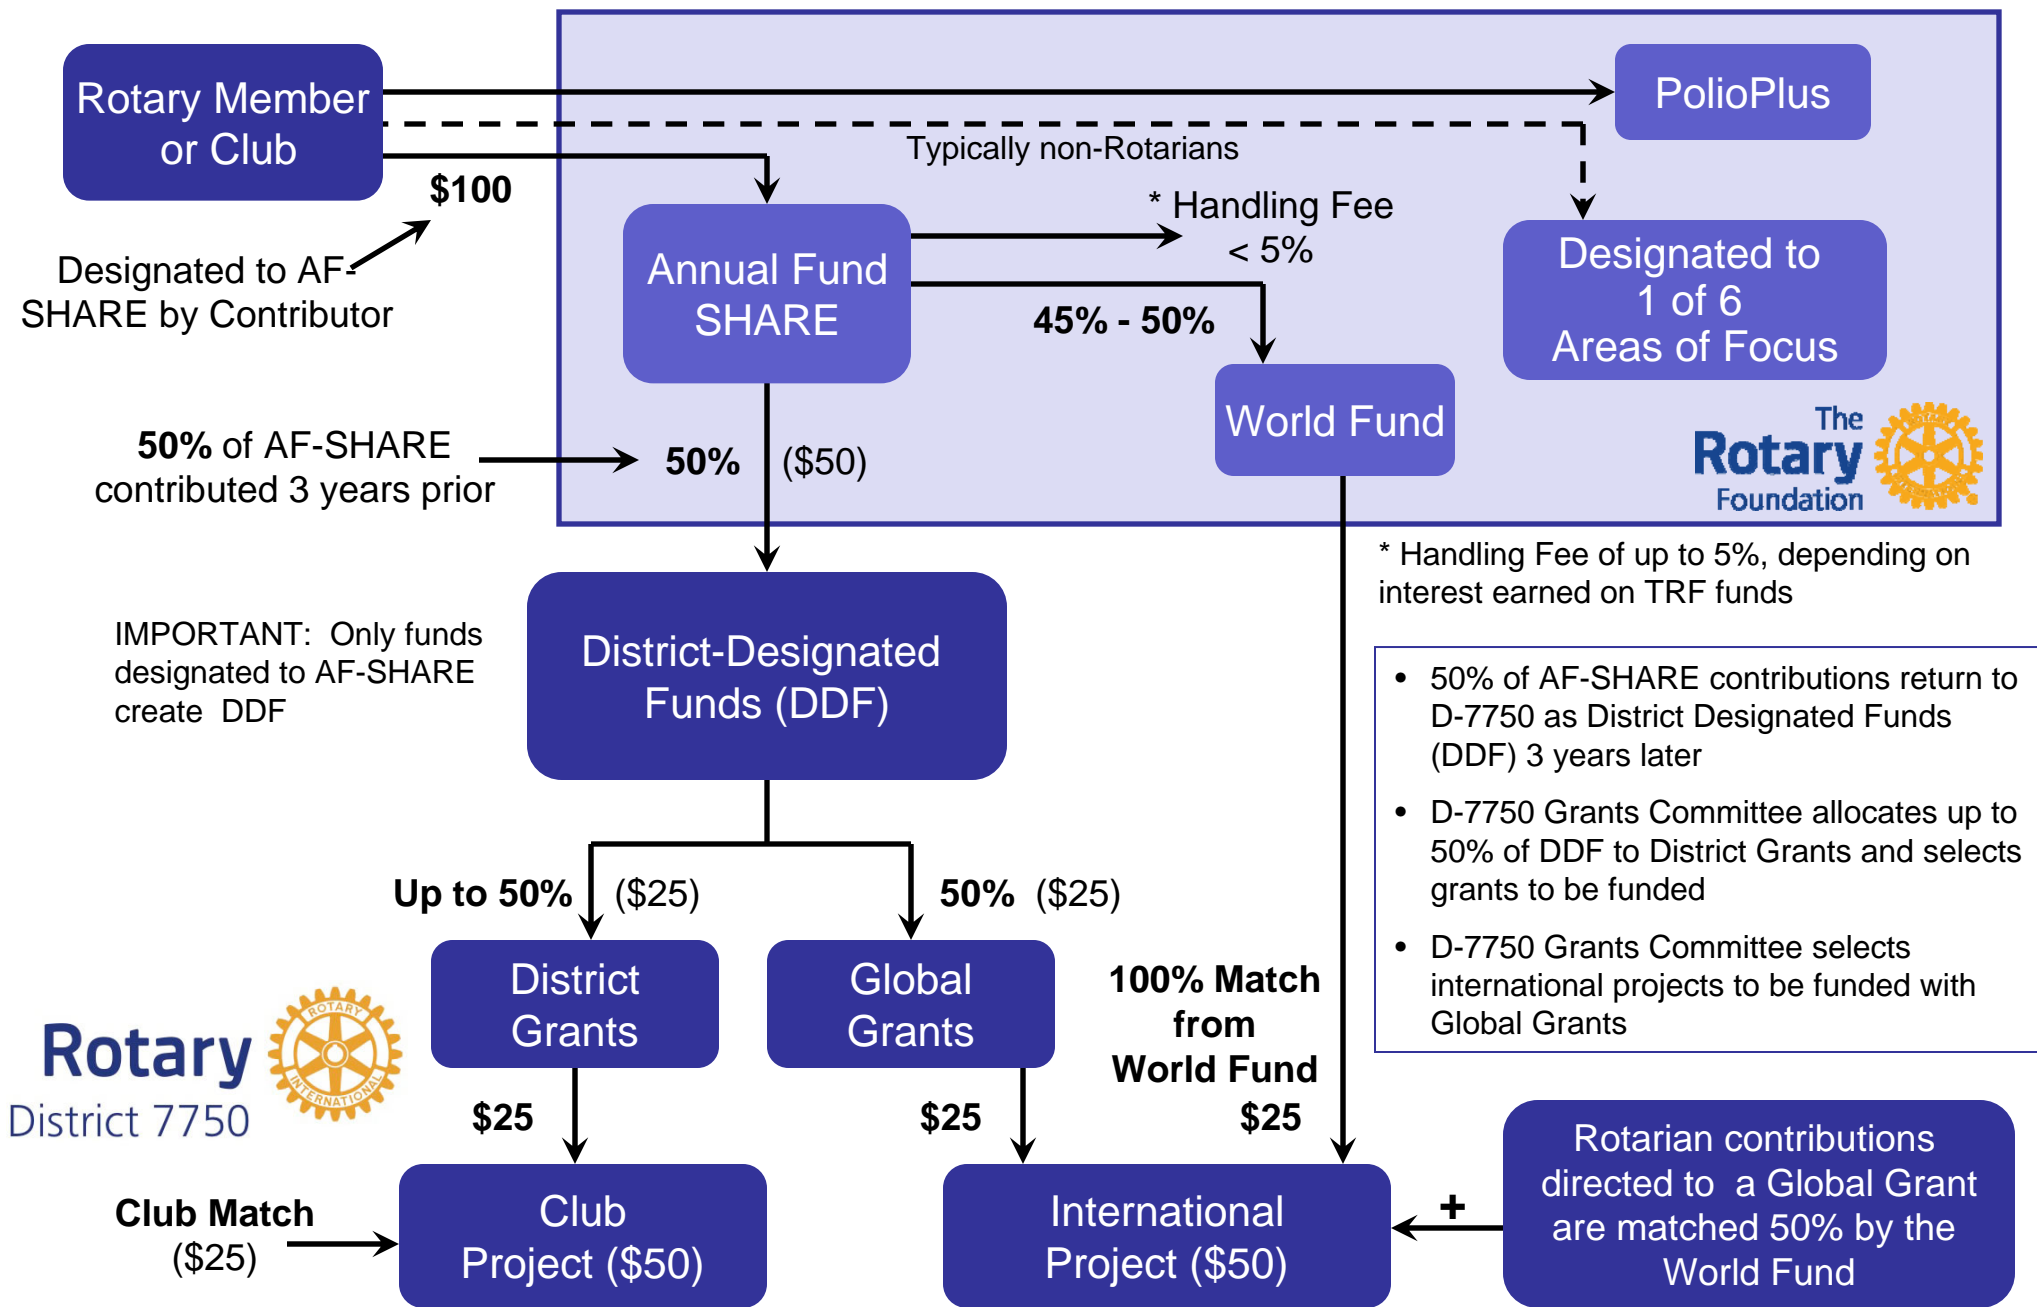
Rotary Member or Club

PolioPlus

Typically non-Rotarians

$100

Designated to AF-SHARE by Contributor

Annual Fund SHARE

* Handling Fee < 5%

45% - 50%

Designated to 1 of 6 Areas of Focus

World Fund

The Rotary Foundation

50% of AF-SHARE contributed 3 years prior

50% ($50)

* Handling Fee of up to 5%, depending on interest earned on TRF funds

IMPORTANT: Only funds designated to AF-SHARE create DDF

District-Designated Funds (DDF)

• 50% of AF-SHARE contributions return to D-7750 as District Designated Funds (DDF) 3 years later

• D-7750 Grants Committee allocates up to 50% of DDF to District Grants and selects grants to be funded

• D-7750 Grants Committee selects international projects to be funded with Global Grants

Up to 50% ($25)

50% ($25)

District Grants

Global Grants

100% Match from World Fund

Rotary District 7750

ROTARY INTERNATIONAL

$25

$25

$25

Club Match ($25)

Club Project ($50)

International Project ($50)

+

Rotarian contributions directed to a Global Grant are matched 50% by the World Fund